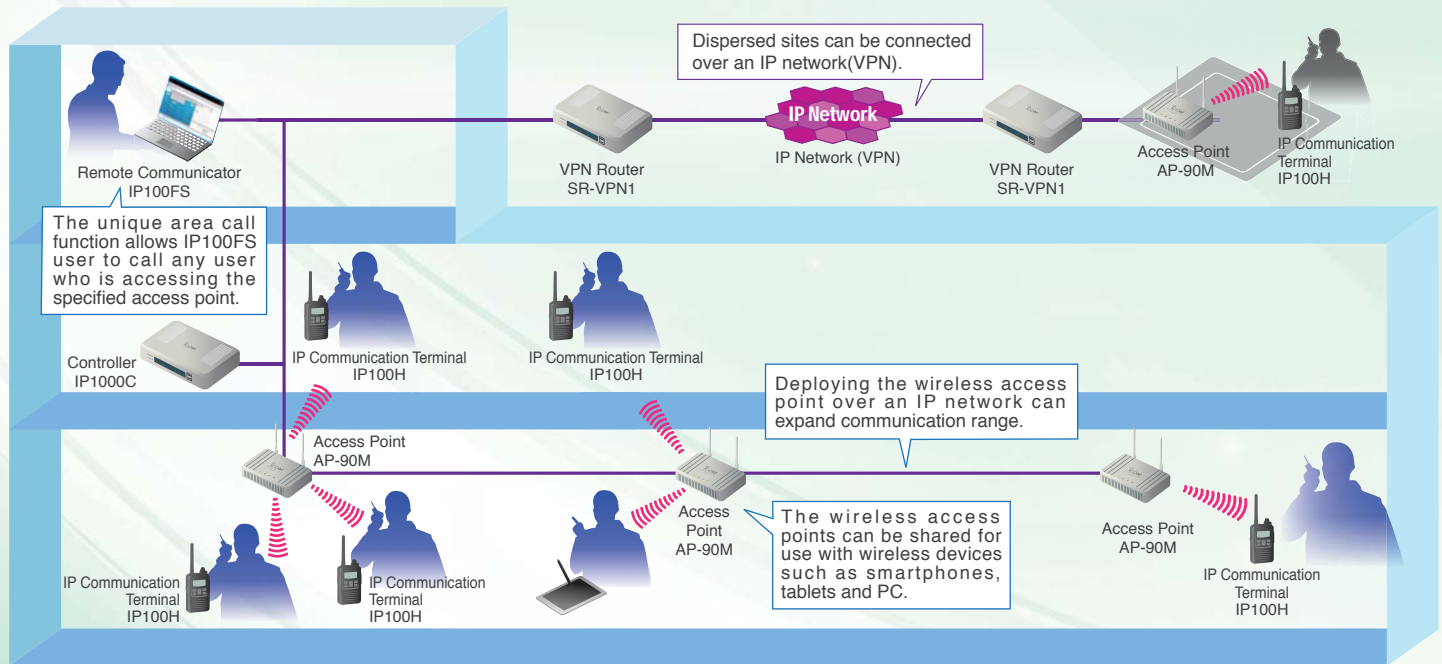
Dispersed sites can be connected over an IP network(VPN).

Remote Communicator
IP100FS

VPN Router
SR-VPN1

IP Network

IP Network (VPN)

VPN Router
SR-VPN1

Access Point
AP-90M

IP Communication Terminal
IP100H

The unique area call function allows IP100FS user to call any user who is accessing the specified access point.

IP Communication Terminal
IP100H

IP Communication Terminal
IP100H

Controller
IP1000C

Deploying the wireless access point over an IP network can expand communication range.

Access Point
AP-90M

Access Point
AP-90M

The wireless access points can be shared for use with wireless devices such as smartphones, tablets and PC.

Access Point
AP-90M

IP Communication Terminal
IP100H

IP Communication Terminal
IP100H

IP Communication Terminal
IP100H